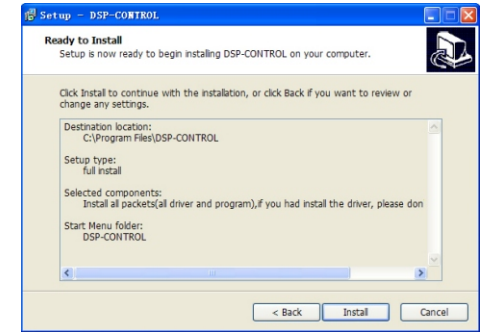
Setup - DSP-CONTROL

Ready to Install
Setup is now ready to begin installing DSP-CONTROL on your computer.

Click Install to continue with the installation, or click Back if you want to review or change any settings.

Destination location:
C:\Program Files\DSP-CONTROL

Setup type:
full install

Selected components:
Install all packets(all driver and program),if you had install the driver, please don

Start Menu folder:
DSP-CONTROL

< Back Install Cancel